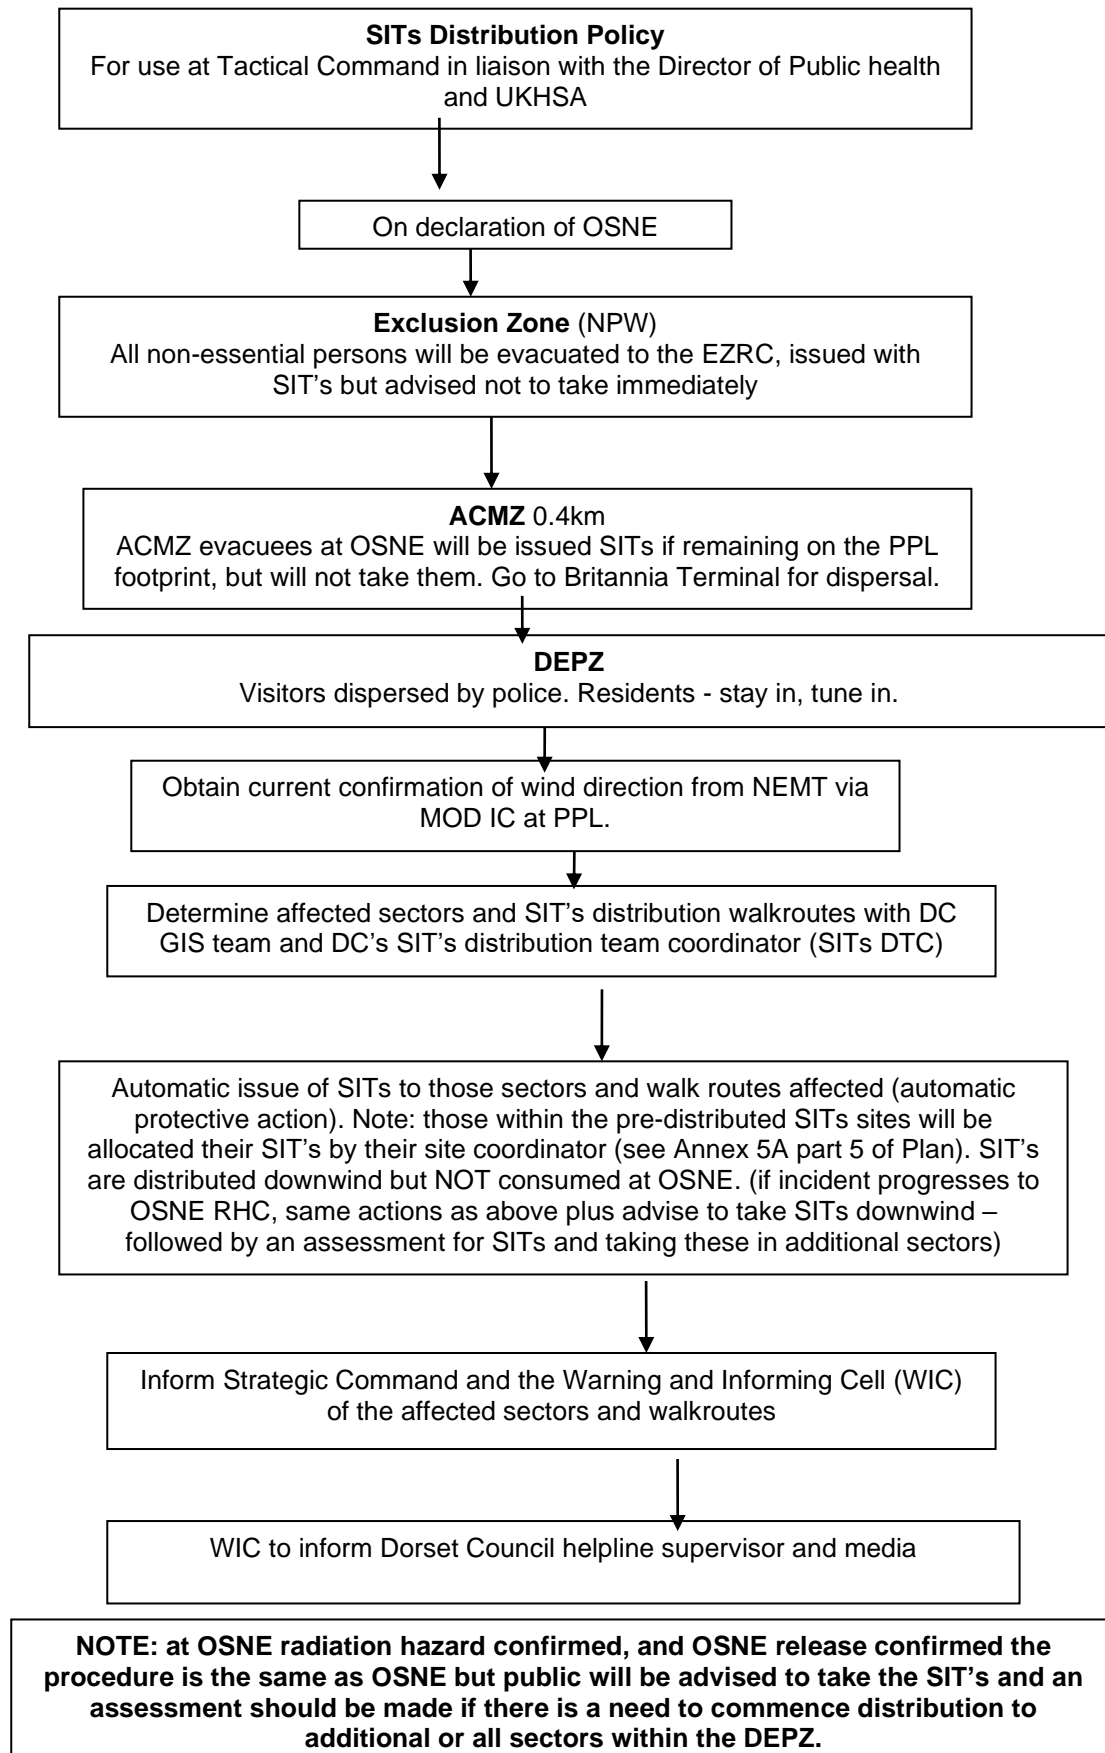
**SITs Distribution Policy**
For use at Tactical Command in liaison with the Director of Public health and UKHSA

On declaration of OSNE

**Exclusion Zone** (NPW)
All non-essential persons will be evacuated to the EZRC, issued with SIT's but advised not to take immediately

**ACMZ** 0.4km
ACMZ evacuees at OSNE will be issued SITs if remaining on the PPL footprint, but will not take them. Go to Britannia Terminal for dispersal.

**DEPZ**
Visitors dispersed by police. Residents - stay in, tune in.

Obtain current confirmation of wind direction from NEMT via MOD IC at PPL.

Determine affected sectors and SIT's distribution walkroutes with DC GIS team and DC's SIT's distribution team coordinator (SITs DTC)

Automatic issue of SITs to those sectors and walk routes affected (automatic protective action). Note: those within the pre-distributed SITs sites will be allocated their SIT's by their site coordinator (see Annex 5A part 5 of Plan). SIT's are distributed downwind but NOT consumed at OSNE. (if incident progresses to OSNE RHC, same actions as above plus advise to take SITs downwind – followed by an assessment for SITs and taking these in additional sectors)

Inform Strategic Command and the Warning and Informing Cell (WIC) of the affected sectors and walkroutes

WIC to inform Dorset Council helpline supervisor and media

**NOTE: at OSNE radiation hazard confirmed, and OSNE release confirmed the procedure is the same as OSNE but public will be advised to take the SIT's and an assessment should be made if there is a need to commence distribution to additional or all sectors within the DEPZ.**